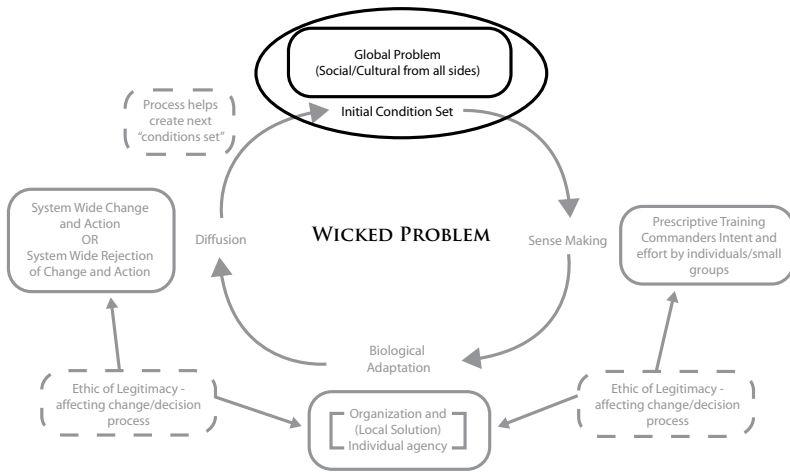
Global Problem
(Social/Cultural from all sides)

Initial Condition Set

Process helps create next "conditions set"

System Wide Change and Action
OR
System Wide Rejection of Change and Action

Diffusion

WICKED PROBLEM

Sense Making

Prescriptive Training Commanders Intent and effort by individuals/small groups

Biological Adaptation

Ethic of Legitimacy - affecting change/decision process

Organization and (Local Solution) Individual agency

Ethic of Legitimacy - affecting change/decision process